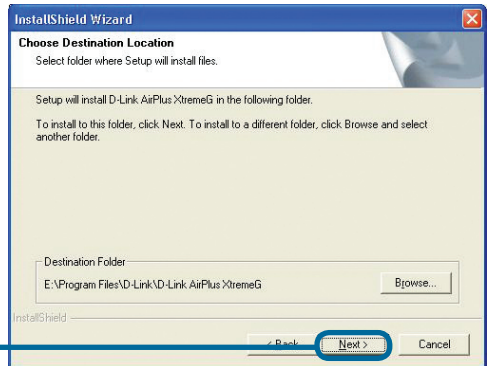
InstallShield Wizard

Choose Destination Location
Select folder where Setup will install files.

Setup will install D-Link AirPlus XtremeG in the following folder.

To install to this folder, click Next. To install to a different folder, click Browse and select another folder.

Destination Folder
E:\Program Files\D-Link\D-Link AirPlus XtremeG

Browse...

InstallShield

< Back

Next >

Cancel